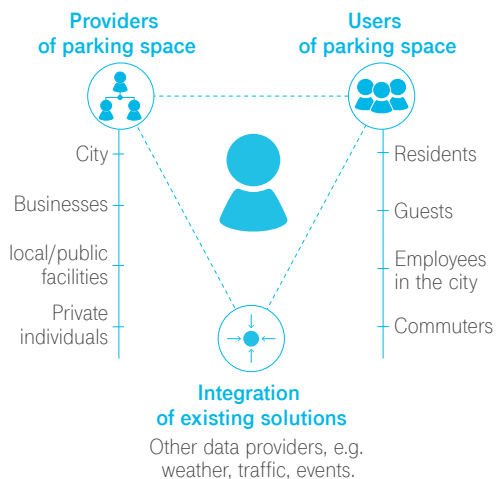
Providers of parking space

Users of parking space

City

Businesses

local/public facilities

Private individuals

Residents

Guests

Employees in the city

Commuters

Integration of existing solutions

Other data providers, e.g. weather, traffic, events.